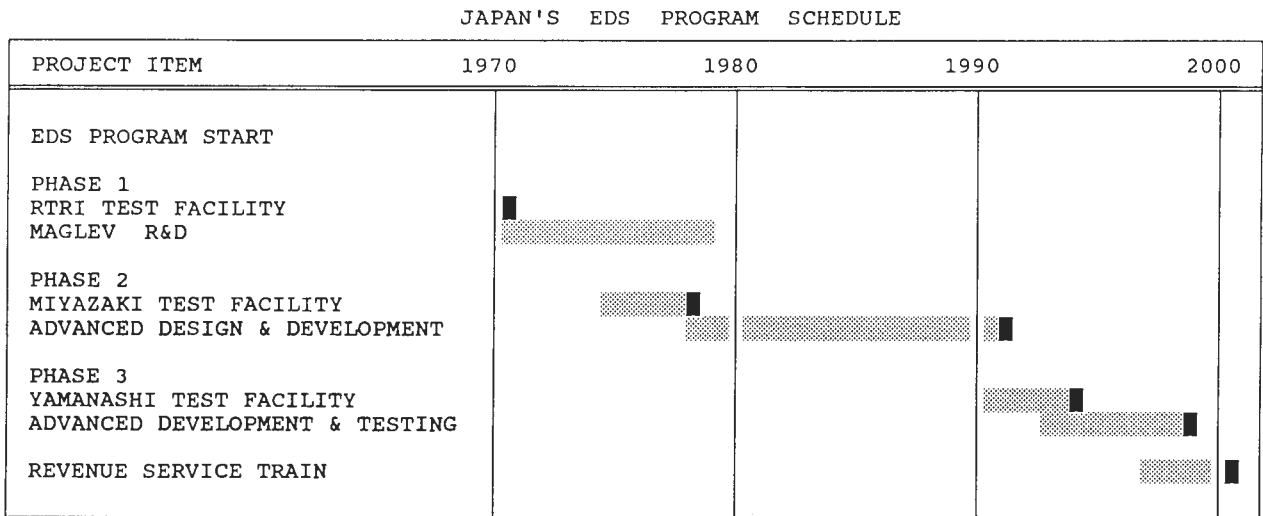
JAPAN'S EDS PROGRAM SCHEDULE

| PROJECT ITEM | 1970 | 1980 | 1990 | 2000 |
|---|---|---|---|---|
| EDS PROGRAM START | | | | |
| PHASE 1 | | | | |
| RTRI TEST FACILITY | | | | |
| MAGLEV R&D | | | | |
| PHASE 2 | | | | |
| MIYAZAKI TEST FACILITY | | | | |
| ADVANCED DESIGN & DEVELOPMENT | | | | |
| PHASE 3 | | | | |
| YAMANASHI TEST FACILITY | | | | |
| ADVANCED DEVELOPMENT & TESTING | | | | |
| REVENUE SERVICE TRAIN | | | | |